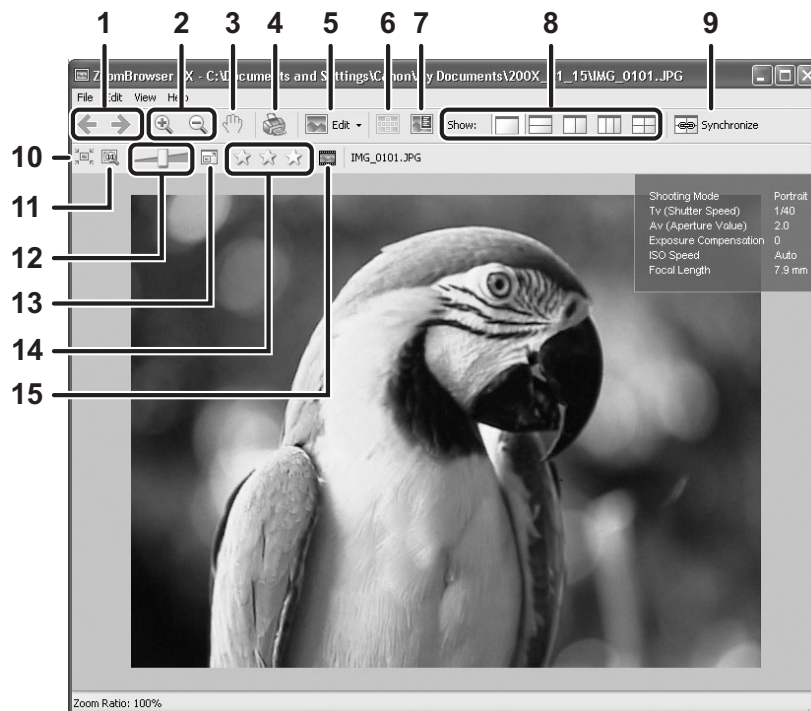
1 2 3 4 5 6 7 8 9

ZoomBrowser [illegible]X - C:\Documents and Settings\Canon\My Documents\200X_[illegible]1_15\IMG_0101.JPG

File Edit View Help

Edit

Show:

Synchronize

10

11

12

13

14

15

IMG_0101.JPG

| | |
|---|---|
| Shooting Mode | Portrait |
| Tv (Shutter Speed) | 1/40 |
| Av (Aperture Value) | 2.0 |
| Exposure Compensation | 0 |
| ISO Speed | Auto |
| Focal Length | 7.9 mm |

Zoom Ratio: 100%